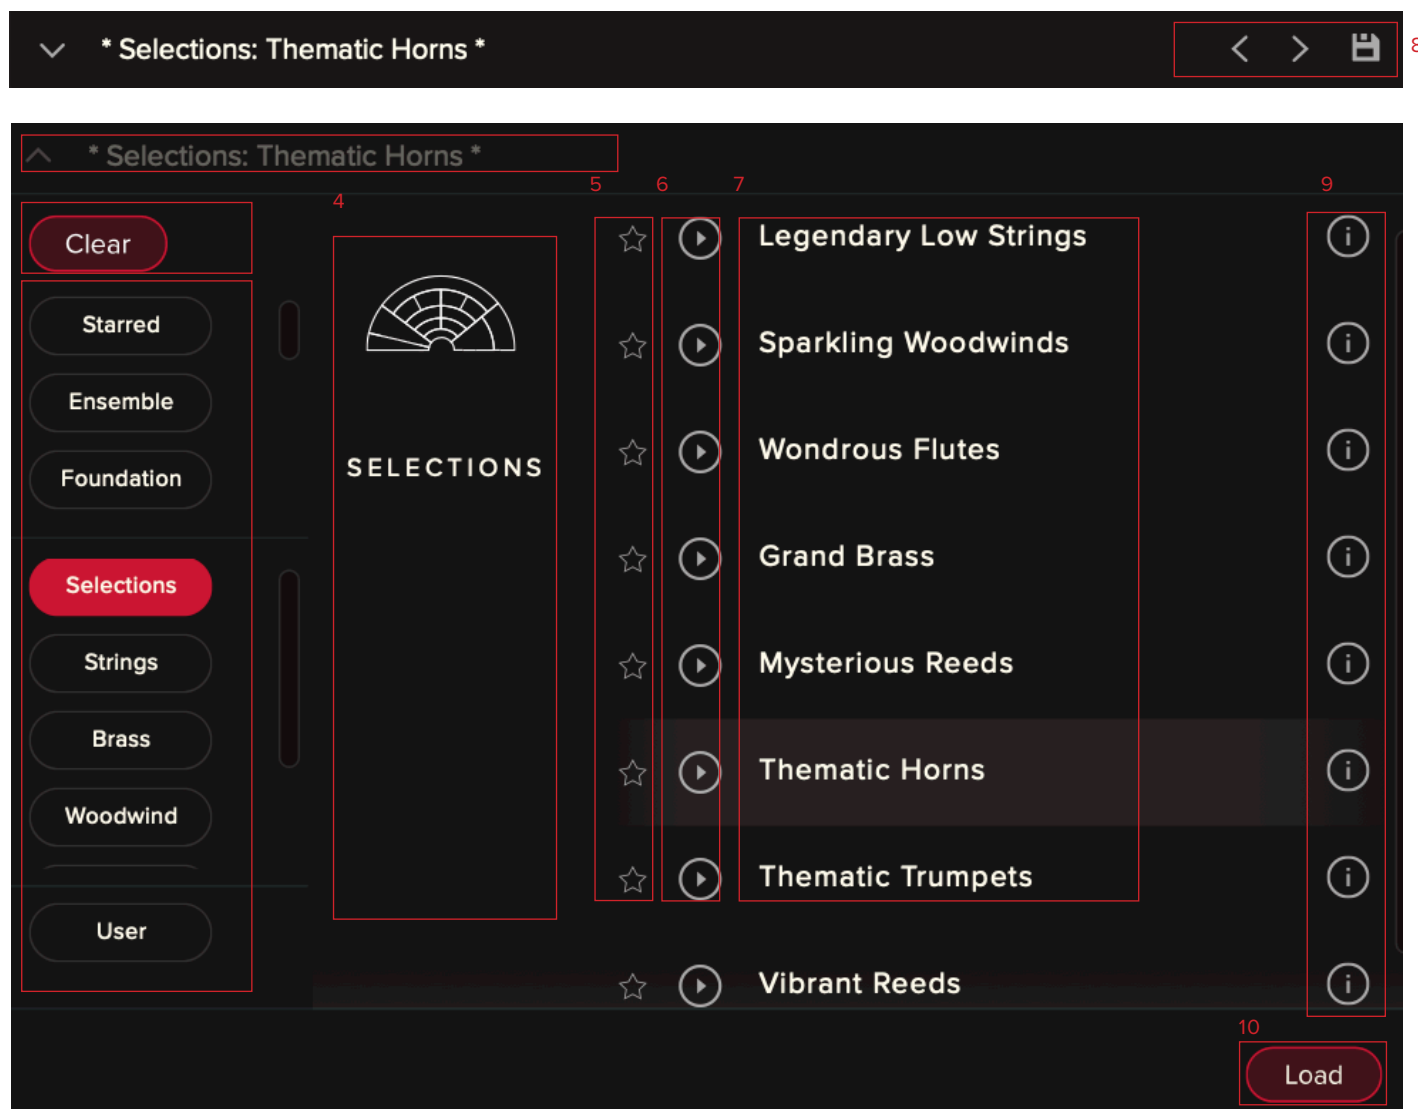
* Selections: Thematic Horns *

8

* Selections: Thematic Horns *

4 5 6 7 9

Clear

Starred

Ensemble

Foundation

Selections

Strings

Brass

Woodwind

User

SELECTIONS

Legendary Low Strings

Sparkling Woodwinds

Wondrous Flutes

Grand Brass

Mysterious Reeds

Thematic Horns

Thematic Trumpets

Vibrant Reeds

10

Load